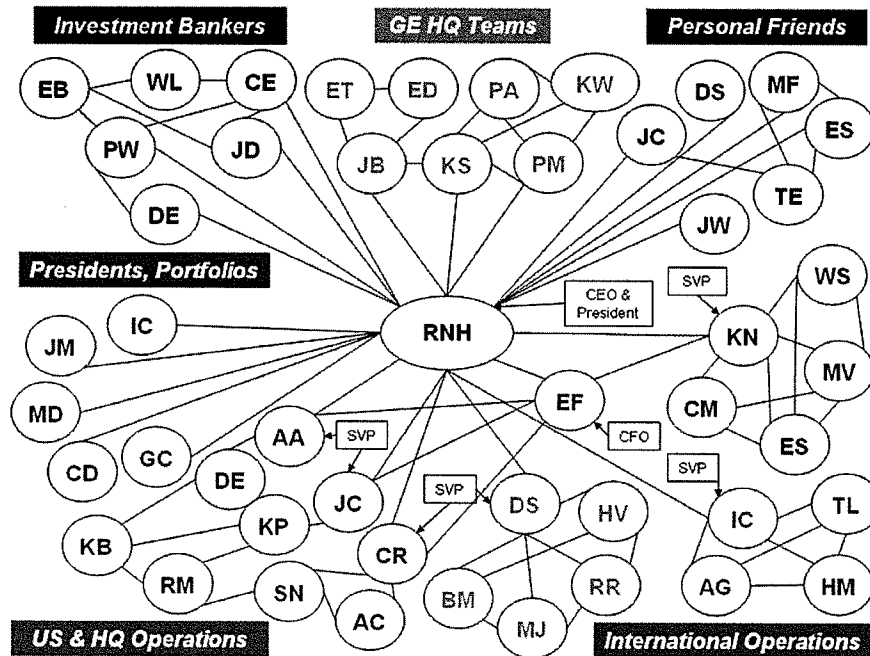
Investment Bankers

GE HQ Teams

Personal Friends

EB WL CE PW JD DE

ET ED PA KW JB KS PM

DS MF ES JC TE JW

Presidents, Portfolios

IC JM MD CD GC

RNH

CEO & President

SVP

KN WS MV CM ES

EF

CFO

AA

SVP

DE JC KP KB RM SN CR AC

SVP

DS HV BM MJ RR

SVP

IC TL AG HM

US & HQ Operations

International Operations